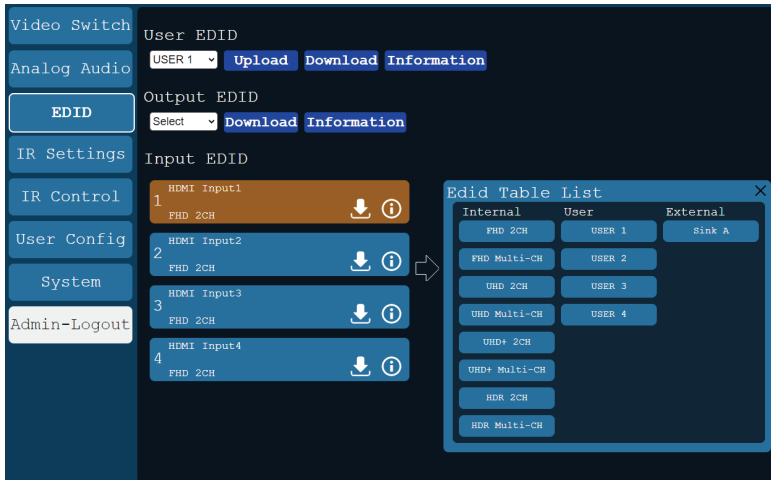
Video Switch
Analog Audio
EDID
IR Settings
IR Control
User Config
System
Admin-Logout

User EDID
USER 1
Upload
Download
Information

Output EDID
Select
Download
Information

Input EDID

1
HDMI Input1
FHD 2CH

2
HDMI Input2
FHD 2CH

3
HDMI Input3
FHD 2CH

4
HDMI Input4
FHD 2CH

Edid Table List

| Internal | User | External |
|---|---|---|
| FHD 2CH | USER 1 | Sink A |
| FHD Multi-CH | USER 2 | |
| UHD 2CH | USER 3 | |
| UHD Multi-CH | USER 4 | |
| UHD+ 2CH | | |
| UHD+ Multi-CH | | |
| HDR 2CH | | |
| HDR Multi-CH | | |